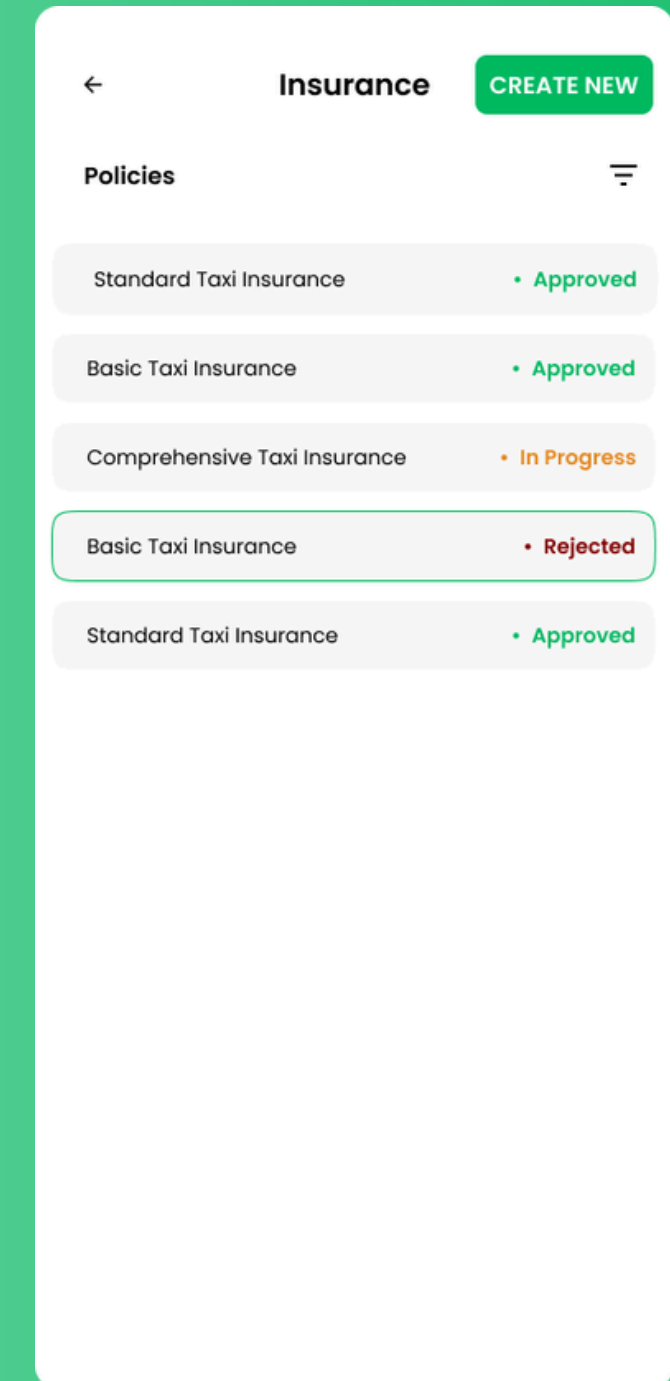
←

Insurance

CREATE NEW

Policies

Standard Taxi Insurance • Approved

Basic Taxi Insurance • Approved

Comprehensive Taxi Insurance • In Progress

Basic Taxi Insurance • Rejected

Standard Taxi Insurance • Approved